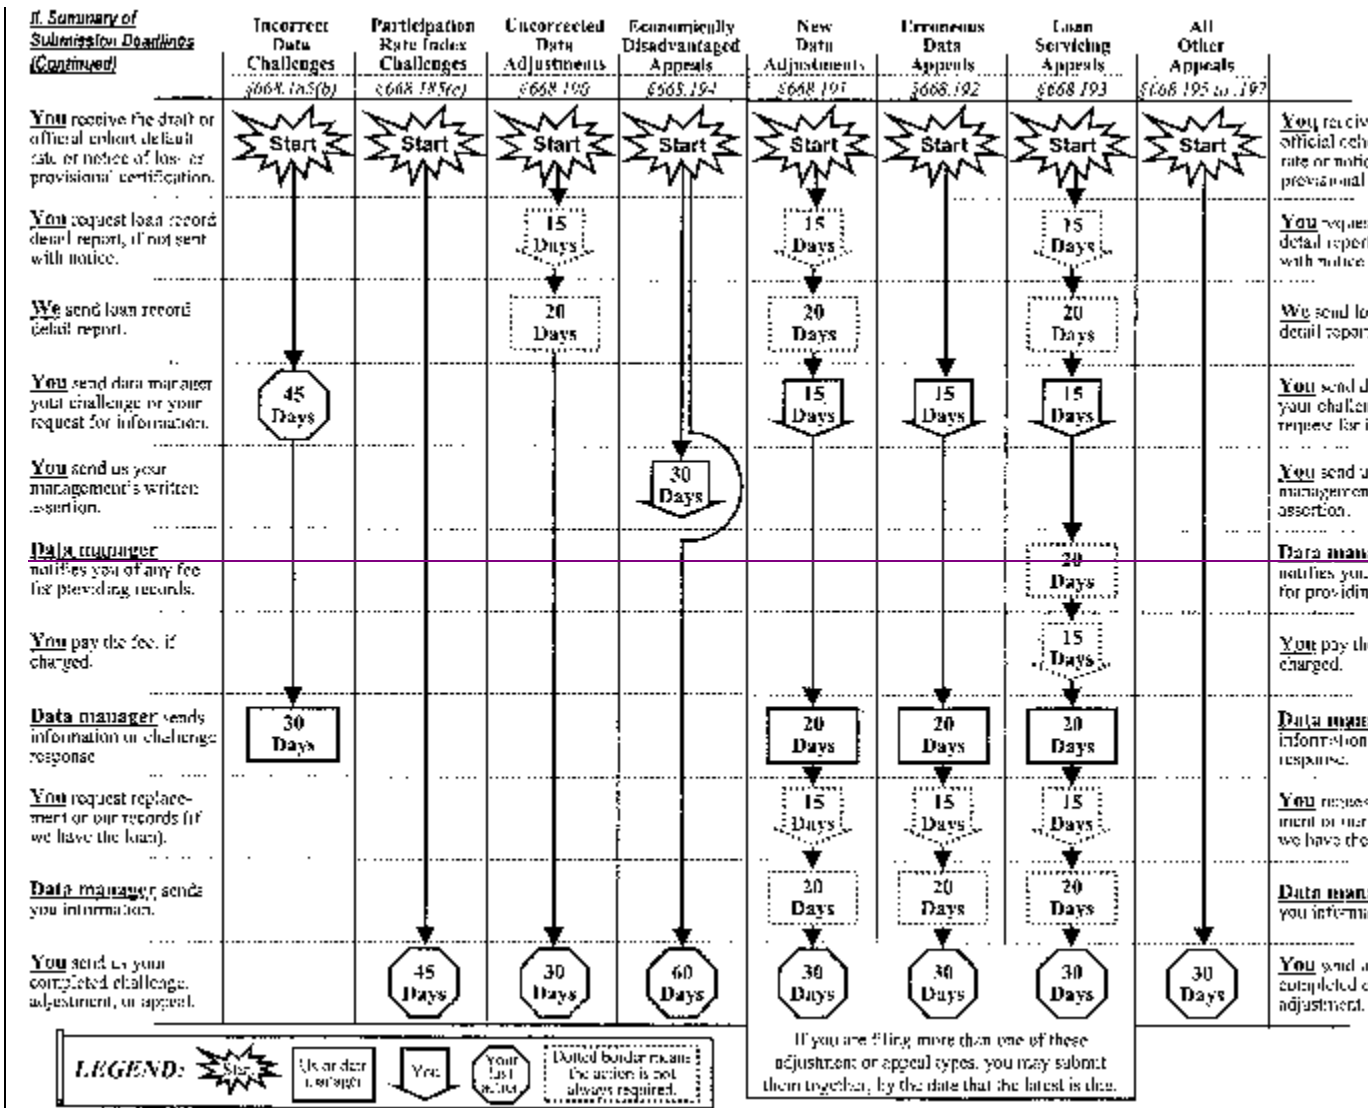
II. Summary of Submission Deadlines (Continued)

| | Incorrect Data Challenges §668.185(b) | Participation Rate Index Challenges §668.185(c) | Uncorrected Data Adjustments §668.190 | Economically Disadvantaged Appeals §668.194 | New Data Adjustments §668.191 | Erroneous Data Appeals §668.192 | Loan Servicing Appeals §668.193 | All Other Appeals §668.195 to .197 | |
|---|---|---|---|---|---|---|---|---|---|
| You receive the draft or official cohort default rate or notice of loss or provisional certification. | Start | Start | Start | Start | Start | Start | Start | Start | You receiv official coho rate or notic provisional |
| You request loan record detail report, if not sent with notice. | | | 15 Days | | 15 Days | | 15 Days | | You reques detail report with notice. |
| We send loan record detail report. | | | 20 Days | | 20 Days | | 20 Days | | We send lo detail report |
| You send data manager your challenge or your request for information. | 45 Days | | | | 15 Days | 15 Days | 15 Days | | You send d your challen request for i |
| You send us your management's written assertion. | | | | 30 Days | | | | | You send u managemen assertion. |
| Data manager notifies you of any fee for providing records. | | | | | | | 20 Days | | Data mana notifies you for providin |
| You pay the fee, if charged. | | | | | | | 15 Days | | You pay th charged. |
| Data manager sends information or challenge response | 30 Days | | | | 20 Days | 20 Days | 20 Days | | Data mana information response. |
| You request replacement or our records (if we have the loan). | | | | | 15 Days | 15 Days | 15 Days | | You reques ment of our we have the |
| Data manager sends you information. | | | | | 20 Days | 20 Days | 20 Days | | Data mana you informa |
| You send us your completed challenge, adjustment, or appeal. | | 45 Days | 30 Days | 60 Days | 30 Days | 30 Days | 30 Days | 30 Days | You send u completed c adjustment, |

If you are filing more than one of these adjustment or appeal types, you may submit them together, by the date that the latest is due.

LEGEND: Start | Us or data manager | You | Your last action | Dotted border means the action is not always required.